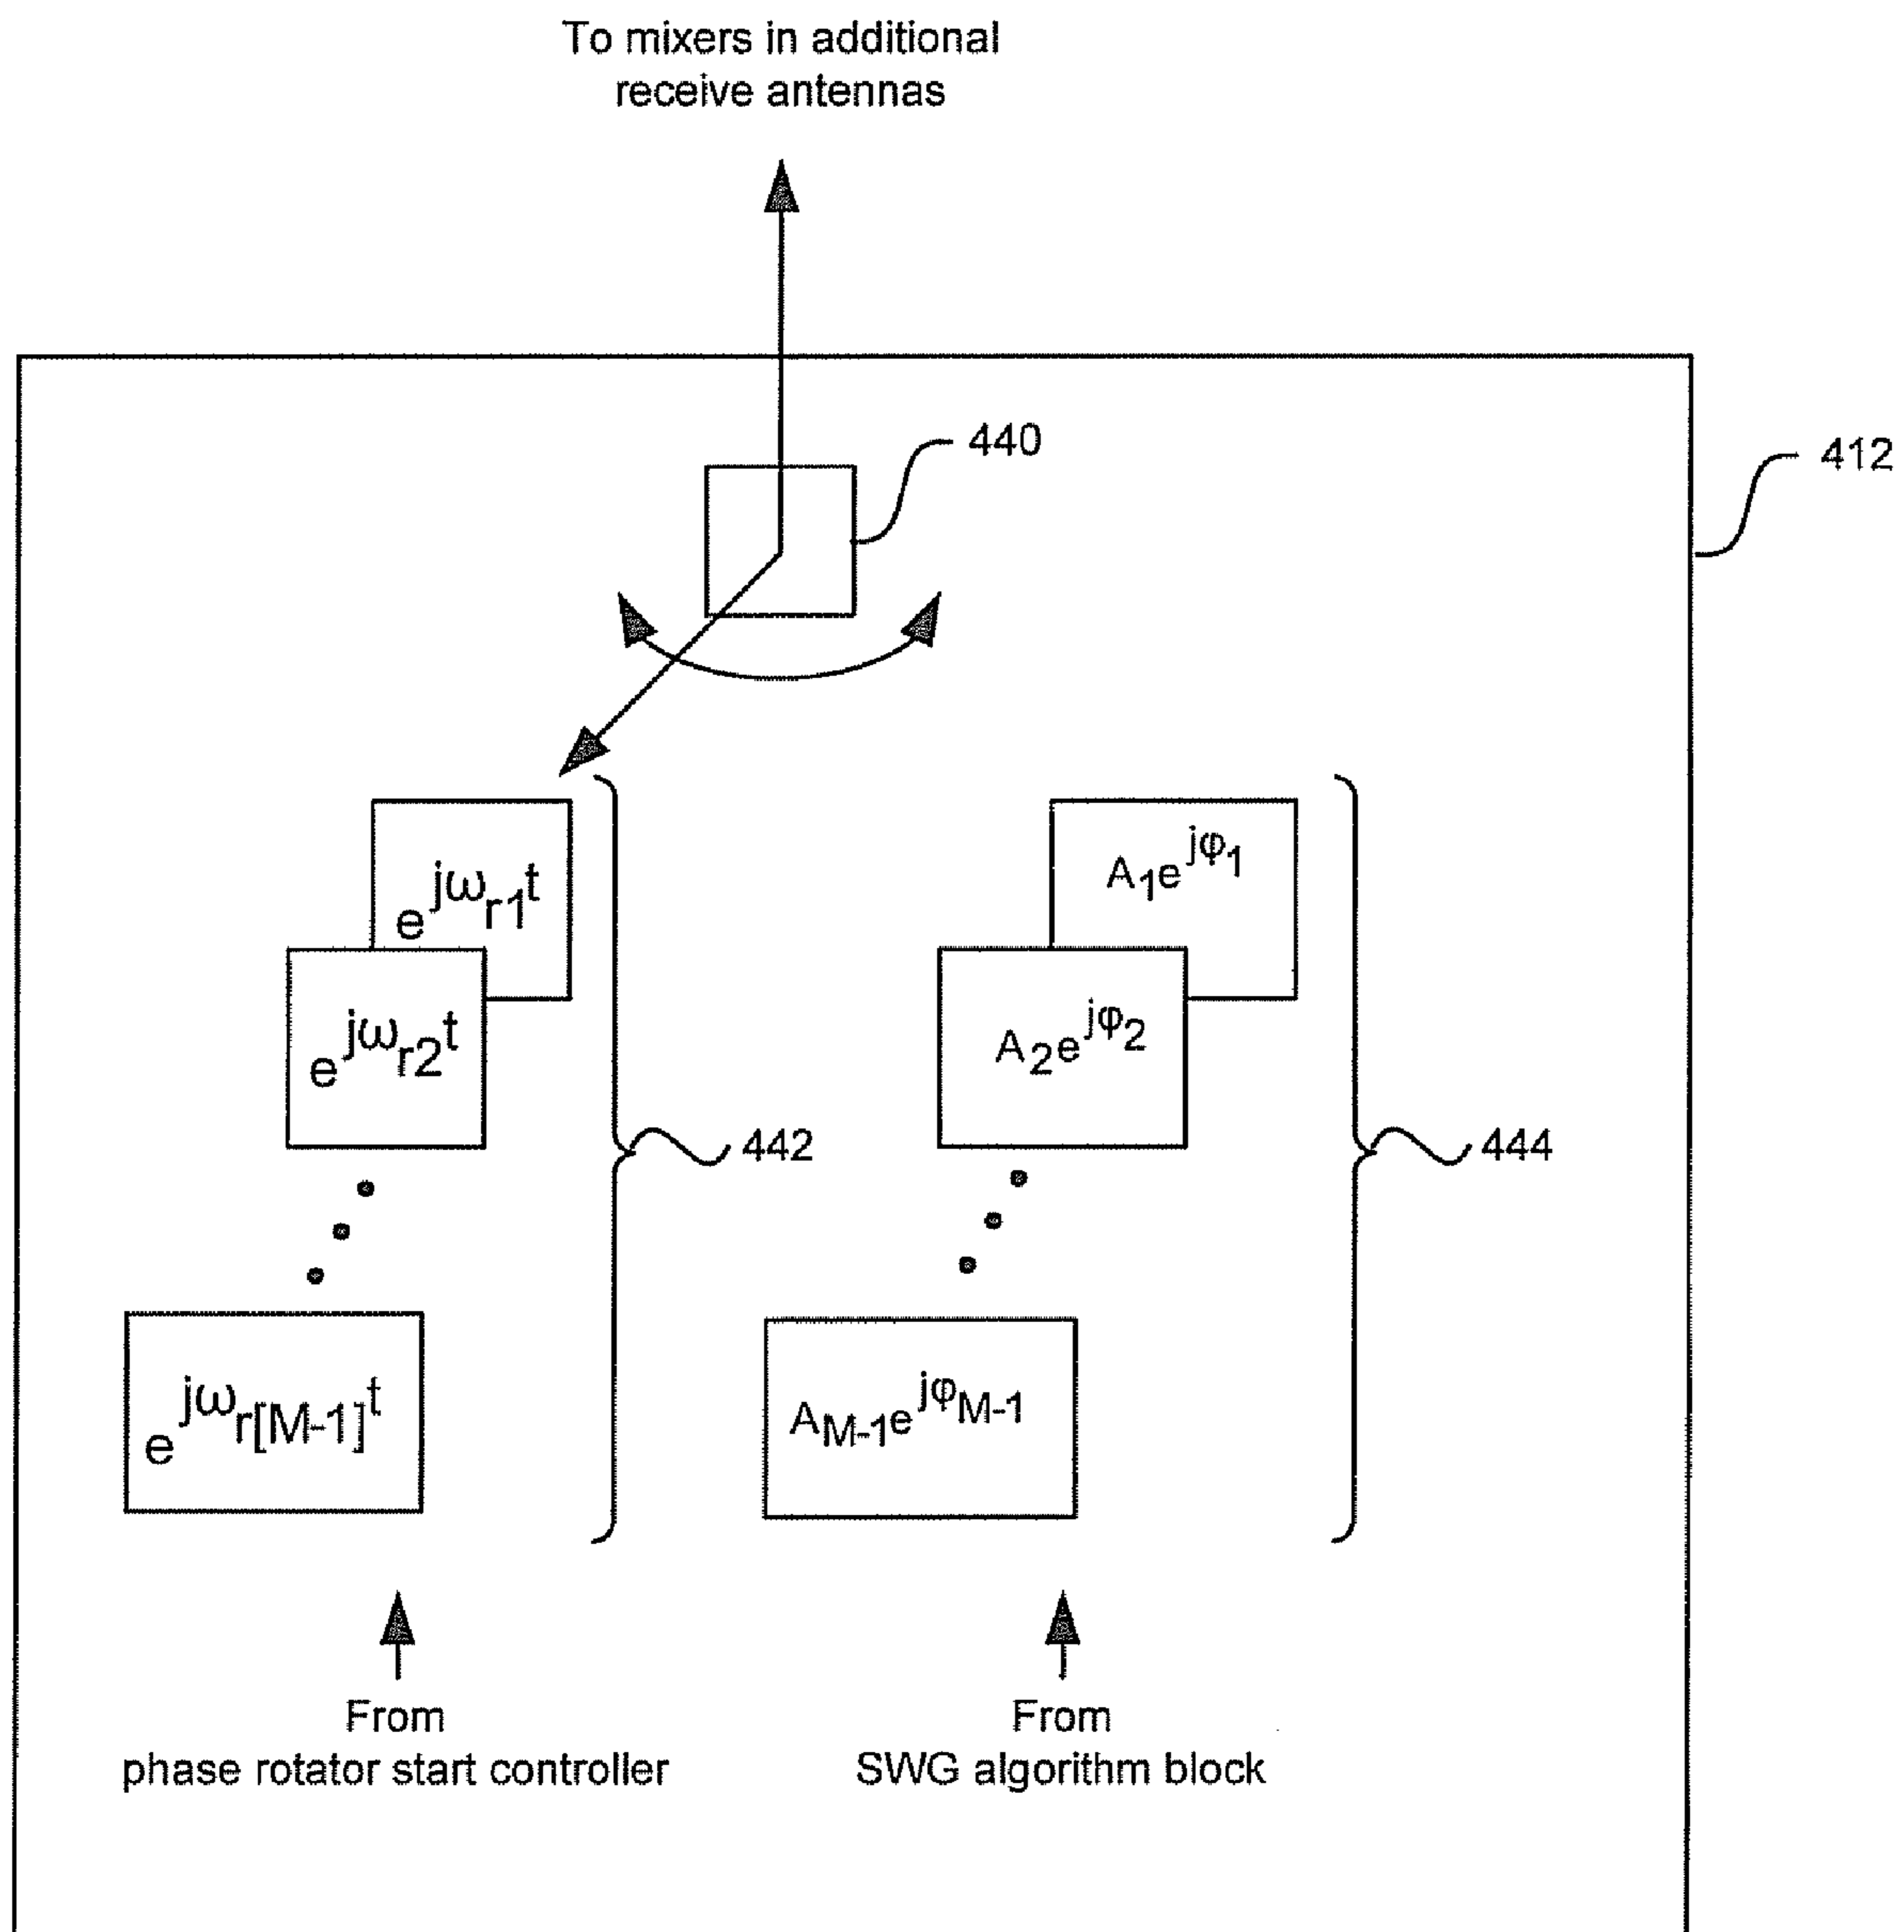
To mixers in additional receive antennas

440

412

$e^{j\omega_{r1}t}$

$e^{j\omega_{r2}t}$

$e^{j\omega_{r[M-1]}t}$

442

$A_1e^{j\varphi_1}$

$A_2e^{j\varphi_2}$

$A_{M-1}e^{j\varphi_{M-1}}$

444

From
phase rotator start controller

From
SWG algorithm block